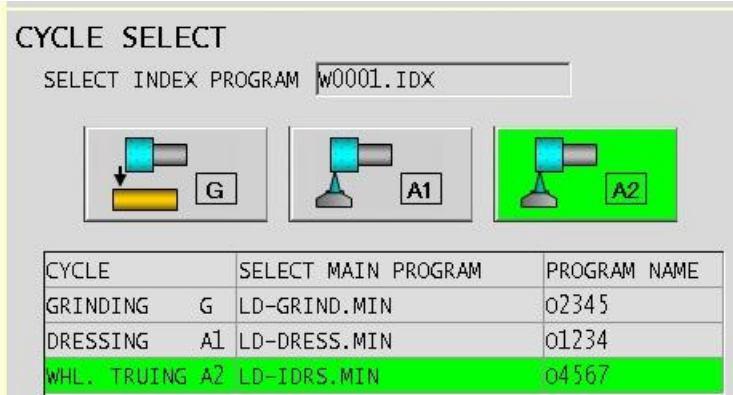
CYCLE SELECT

SELECT INDEX PROGRAM W0001.IDX

G

A1

A2

| CYCLE | SELECT MAIN PROGRAM | PROGRAM NAME |
|---|---|---|
| GRINDING G | LD-GRIND.MIN | O2345 |
| DRESSING A1 | LD-DRESS.MIN | O1234 |
| WHL. TRUING A2 | LD-IDRS.MIN | O4567 |